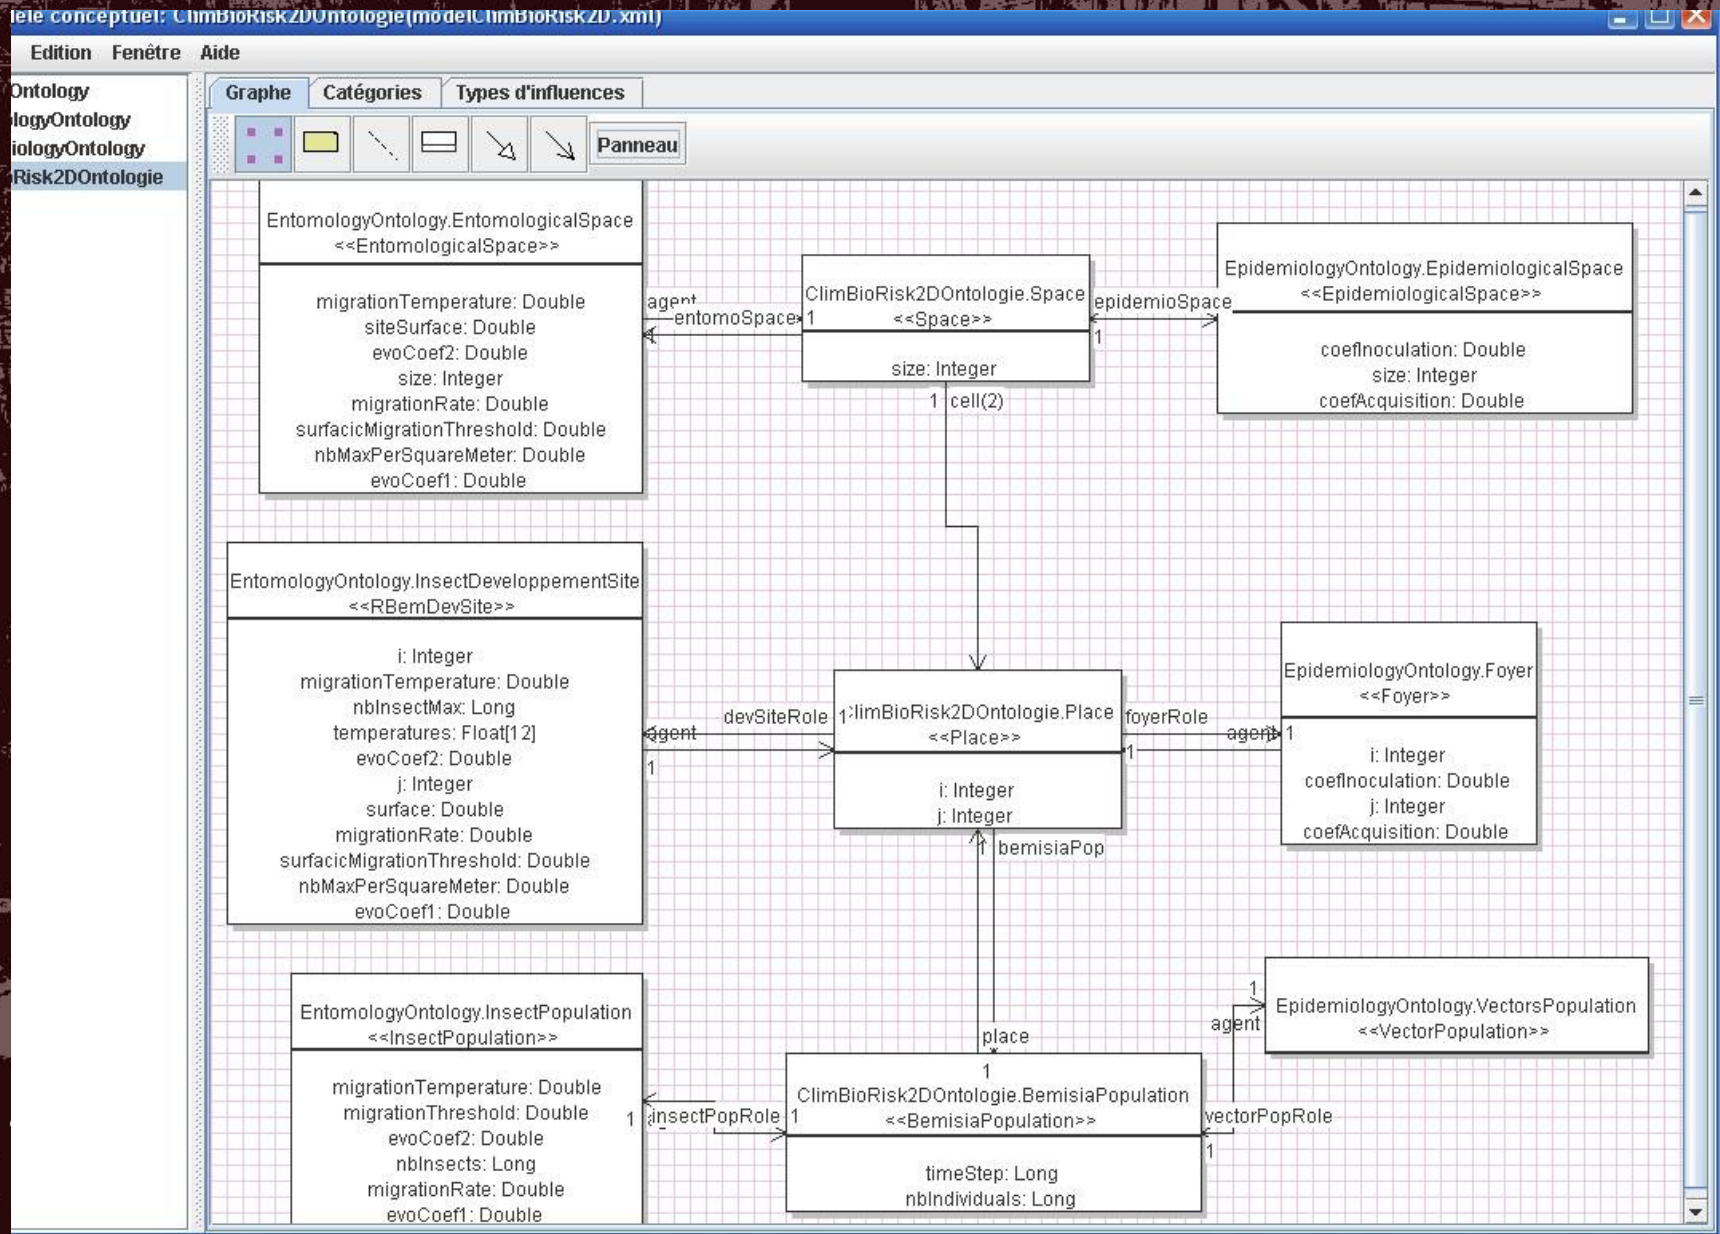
lèle conceptuel: ClimBioRisk2DOntologie(modelClimBioRisk2D.xml)

Edition Fenêtre Aide

Ontology
logyOntology
iologyOntology
Risk2DOntologie

Graphe Catégories Types d'influences

Panneau

EntomologyOntology.EntomologicalSpace
<<EntomologicalSpace>>
migrationTemperature: Double
siteSurface: Double
evoCoef2: Double
size: Integer
migrationRate: Double
surfacicMigrationThreshold: Double
nbMaxPerSquareMeter: Double
evoCoef1: Double

agent
entomoSpace 1

ClimBioRisk2DOntologie.Space
<<Space>>
size: Integer

epidemioSpace
1

EpidemiologyOntology.EpidemiologicalSpace
<<EpidemiologicalSpace>>
coefInoculation: Double
size: Integer
coefAcquisition: Double

1 cell(2)

EntomologyOntology.InsectDeveloppementSite
<<RBemDevSite>>
i: Integer
migrationTemperature: Double
nbInsectMax: Long
temperatures: Float[12]
evoCoef2: Double
j: Integer
surface: Double
migrationRate: Double
surfacicMigrationThreshold: Double
nbMaxPerSquareMeter: Double
evoCoef1: Double

devSiteRole
agent
1

1 ClimBioRisk2DOntologie.Place
<<Place>>
i: Integer
j: Integer

foyerRole
agent 1
1

EpidemiologyOntology.Foyer
<<Foyer>>
i: Integer
coefInoculation: Double
j: Integer
coefAcquisition: Double

1 bemisiaPop

EntomologyOntology.InsectPopulation
<<InsectPopulation>>
migrationTemperature: Double
migrationThreshold: Double
evoCoef2: Double
nbInsects: Long
migrationRate: Double
evoCoef1: Double

1 insectPopRole 1

place
1
ClimBioRisk2DOntologie.BemisiaPopulation
<<BemisiaPopulation>>
timeStep: Long
nbIndividuals: Long

vectorPopRole
1
agent
1

EpidemiologyOntology.VectorsPopulation
<<VectorPopulation>>